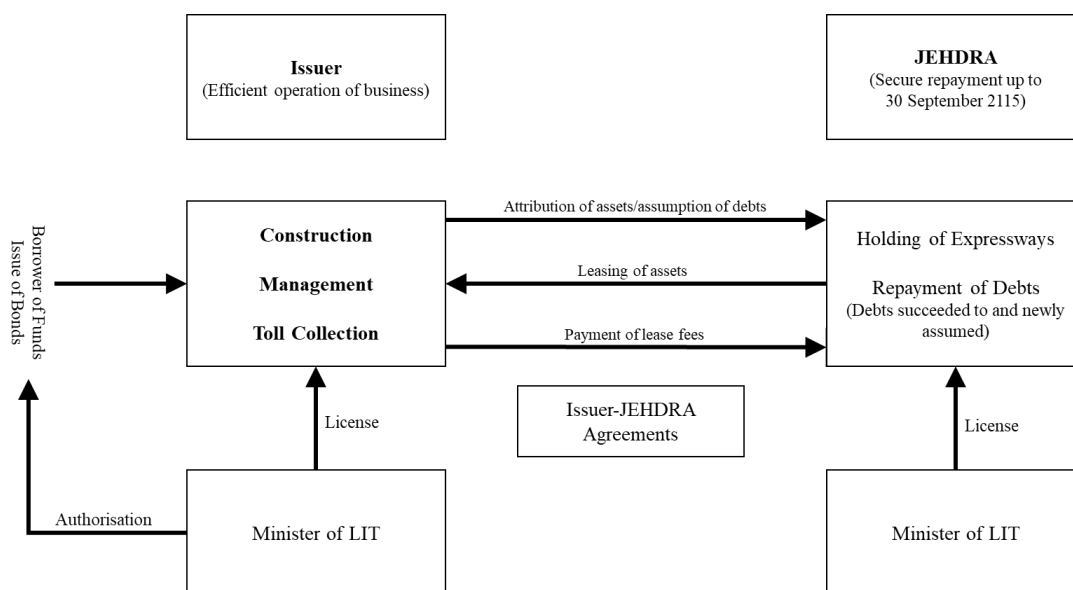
Issuer
(Efficient operation of business)

JEHDRA
(Secure repayment up to 30 September 2115)

Borrower of Funds
Issue of Bonds

Construction

Management

Toll Collection

Attribution of assets/assumption of debts

Leasing of assets

Payment of lease fees

Holding of Expressways

Repayment of Debts
(Debts succeeded to and newly assumed)

License

Issuer-JEHDRA Agreements

License

Authorisation

Minister of LIT

Minister of LIT